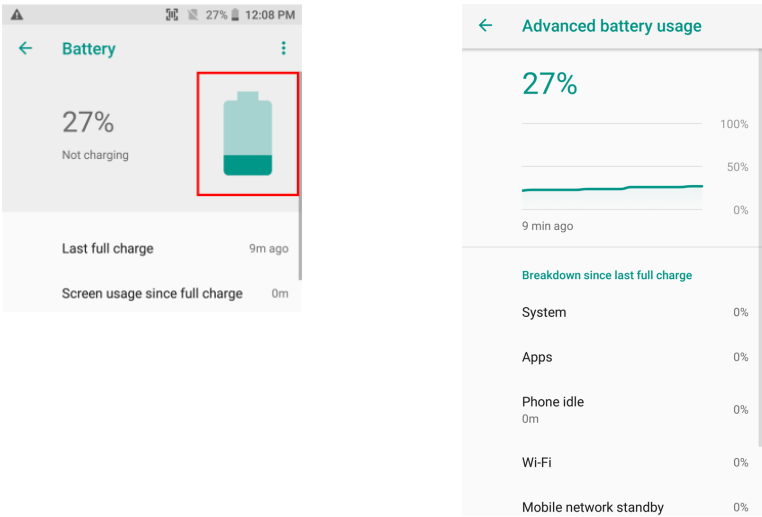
27% 12:08 PM

Battery

27%
Not charging

Last full charge 9m ago

Screen usage since full charge 0m

Advanced battery usage

27%

100%
50%
0%

9 min ago

Breakdown since last full charge

System 0%

Apps 0%

Phone idle
0m 0%

Wi-Fi 0%

Mobile network standby 0%